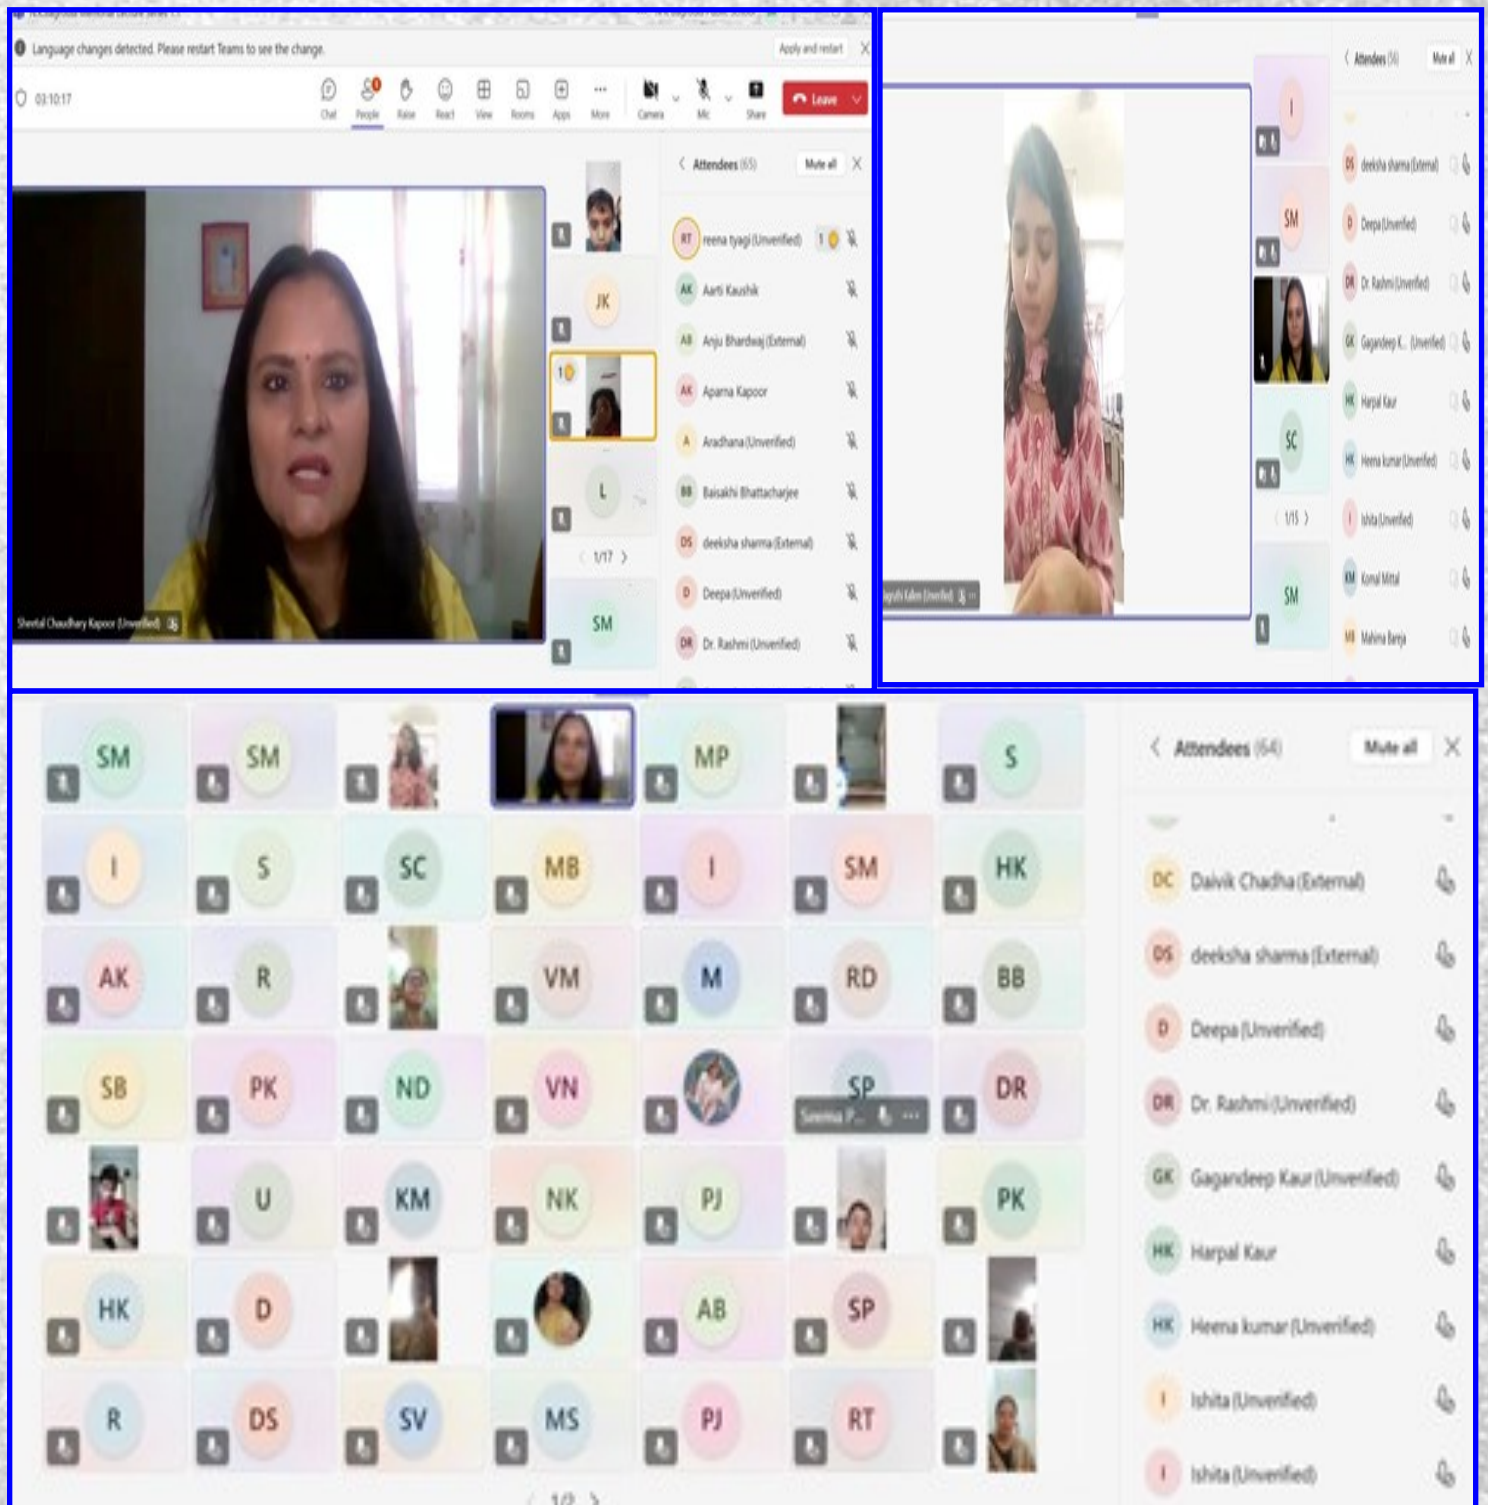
Language changes detected. Please restart Teams to see the change.

Apply and restart

03:10:17

Chat People Raise React View Rooms Apps More Camera Mic Share

Leave

Attendees (65)

Mute all

RT reena tyagi (Unverified)

AK Aarti Kaushik

AB Anju Bhardwaj (External)

AK Aparna Kapoor

A Aradhana (Unverified)

BB Baisakhi Bhattacharjee

DS deeksha sharma (External)

D Deepa (Unverified)

DR Dr. Rashmi (Unverified)

JK

L

SM

1/17

Shertal Chaudhary Kapoor (Unverified)

Attendees (56)

Mute all

DS deeksha sharma (External)

D Deepa (Unverified)

DR Dr. Rashmi (Unverified)

GK Gagandeep K... (Unverified)

HK Harpal Kaur

HK Heena kumar (Unverified)

I Ishita (Unverified)

KM Komal Mittal

MB Mahima Bareja

I

SM

SC

SM

1/15

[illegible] (Unverified)

SM SM MP S

I S SC MB I SM HK

AK R VM M RD BB

SB PK ND VN SP DR

Seema P...

U KM NK PJ PK

HK D AB SP

R DS SV MS PJ RT

1/2

Attendees (64)

Mute all

DC Daivik Chadha (External)

DS deeksha sharma (External)

D Deepa (Unverified)

DR Dr. Rashmi (Unverified)

GK Gagandeep Kaur (Unverified)

HK Harpal Kaur

HK Heena kumar (Unverified)

I Ishita (Unverified)

I Ishita (Unverified)